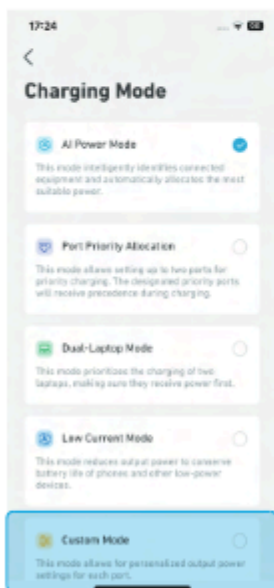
17:24

<

Charging Mode

AI Power Mode

This mode intelligently identifies connected equipment and automatically allocates the most suitable power.

Port Priority Allocation

This mode allows setting up to two ports for priority charging. The designated priority ports will receive precedence during charging.

Dual-Laptop Mode

This mode prioritizes the charging of two laptops, making sure they receive power first.

Low Current Mode

This mode reduces output power to conserve battery life of phones and other low-power devices.

Custom Mode

This mode allows for personalized output power settings for each port.